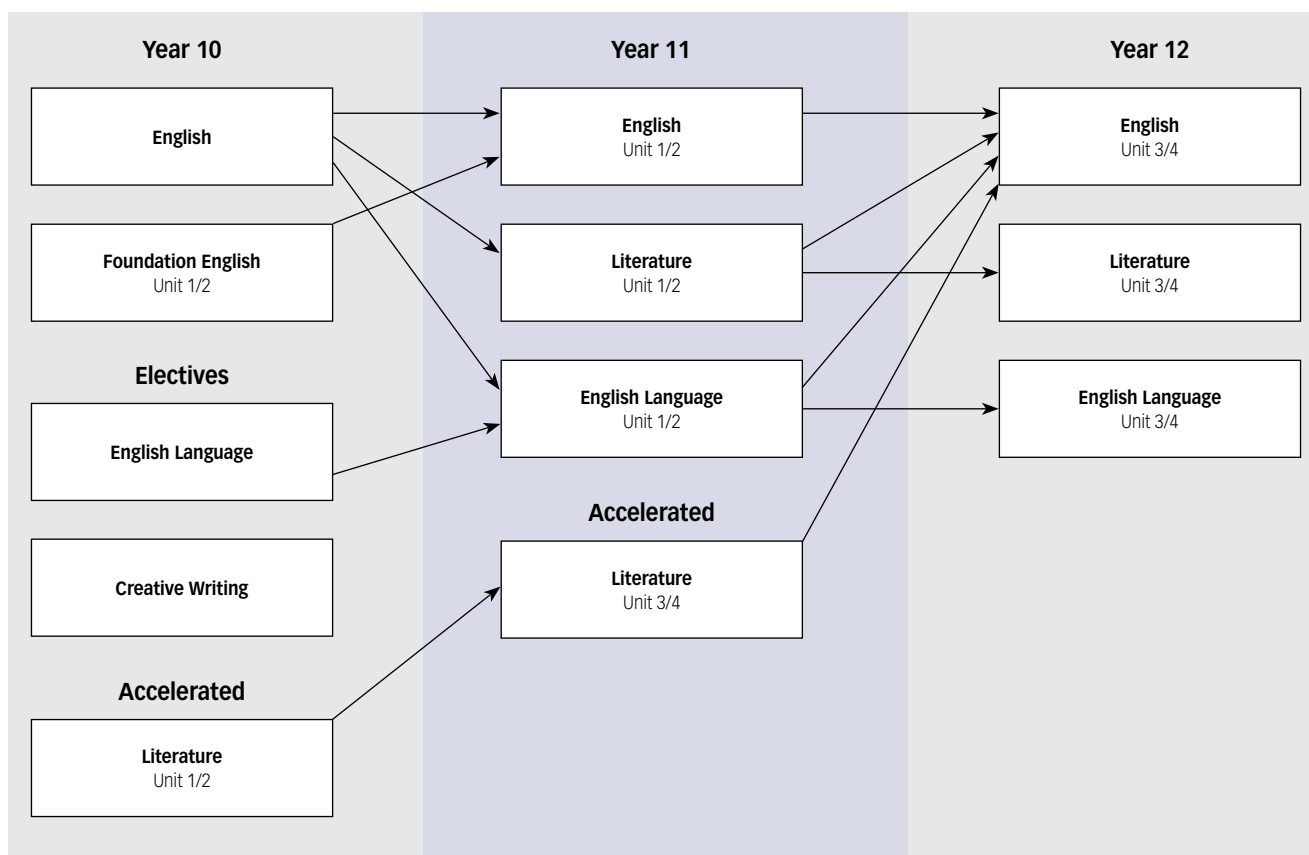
Year 10

English

Foundation English
Unit 1/2

Electives

English Language

Creative Writing

Accelerated

Literature
Unit 1/2

Year 11

English
Unit 1/2

Literature
Unit 1/2

English Language
Unit 1/2

Accelerated

Literature
Unit 3/4

Year 12

English
Unit 3/4

Literature
Unit 3/4

English Language
Unit 3/4